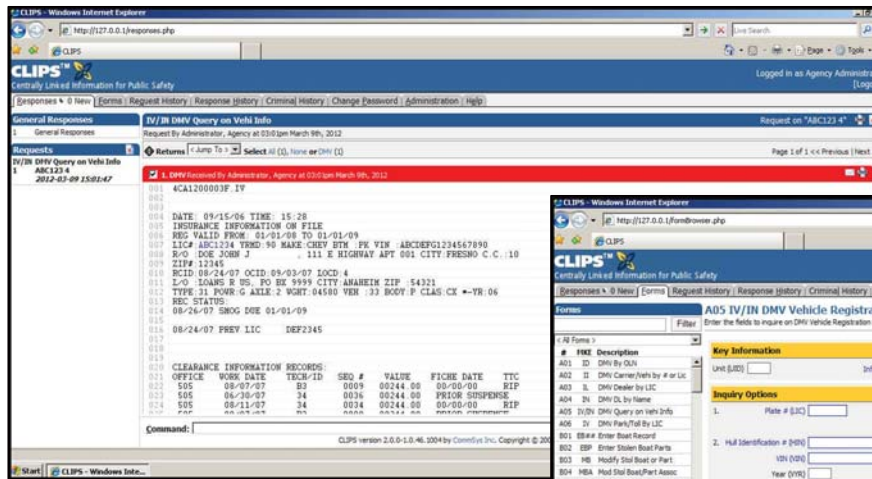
CLIPS - Windows Internet Explorer

http://127.0.0.1/responses.php

Live Search

CLIPS

Page Tools

CLIPS™

Centrally Linked Information for Public Safety

Logged in as Agency Administra [Logo

Responses 0 New | Forms | Request History | Response History | Criminal History | Change Password | Administration | Help

General Responses

1 General Responses

Requests

IV/IN DMV Query on Vehi Info

1 ABC123 4 2012-03-09 15:01:47

IV/IN DMV Query on Vehi Info

Request By Administrator, Agency at 03:01pm March 9th, 2012

Request on "ABC123 4"

Returns <Jump To > Select All (1), None or DMV (1)

Page 1 of 1 << Previous | Next

1. DMV Received By Administrator, Agency at 03:01pm March 9th, 2012

001 4CA1200003F.IV
002
003
004 DATE: 09/15/06 TIME: 15:28
005 INSURANCE INFORMATION ON FILE
006 REG VALID FROM: 01/01/08 TO 01/01/09
007 LIC#:ABC1234 YRMD:90 MAKE:CHEV BTM :PK VIN :ABCDEFG1234567890
008 R/O :DOE JOHN J . 111 E HIGHWAY APT 001 CITY:FRESNO C.C.:10
009 ZIP#:12345
010 RCID:08/24/07 OCID:09/03/07 LOCD:4
011 L/O :LOANS R US, PO BX 9999 CITY:ANAHEIM ZIP :54321
012 TYPE:31 POWR:G AXLE:2 WGHT:04580 VEN :33 BODY:P CLAS:CX *-YR:06
013 REC STATUS:
014 08/26/07 SMOG DUE 01/01/09
015
016 08/24/07 PREV LIC DEF2345
017
018
019
020 CLEARANCE INFORMATION RECORDS:
021 OFFICE WORK DATE TECH/ID SEQ # VALUE FICHE DATE TTC
022 505 08/07/07 B3 0009 00244.00 00/00/00 RIP
023 505 06/30/07 34 0036 00244.00 PRIOR SUSPENSE
024 505 08/11/07 34 0034 00244.00 00/00/00 RIP

Command:

CLIPS version 2.0.0-1.0.46.1004 by CommSys Inc. Copyright © 20

Start | CLIPS - Windows Inte...

CLIPS - Windows Internet Explorer

http://127.0.0.1/formBrowser.php

CLIPS

CLIPS™

Centrally Linked Information for Public Safety

Responses 0 New | Forms | Request History | Response History | Criminal History

Forms

Filter

Enter the fields to inquire on DMV Vehicle Registration

A05 IV/IN DMV Vehicle Registra

<All Forms >

| # | MKE | Description |
|---|---|---|
| A01 | ID | DMV By OLN |
| A02 | II | DMV Carrier/Veh by # or Lic |
| A03 | IL | DMV Dealer by LIC |
| A04 | IN | DMV DL by Name |
| A05 | IV/IN | DMV Query on Vehi Info |
| A06 | IV | DMV Park/Toll By LIC |
| B01 | EB## | Enter Boat Record |
| B02 | EBP | Enter Stolen Boat Parts |
| B03 | MB | Modify Stol Boat or Part |
| B04 | MBA | Mod Stol Boat/Part Assoc |

Key Information

Unit (UID):

Inf

Inquiry Options

1. Plate # (LIC)

2. Hull Identification # (HIN)

VIN (VIN)

Year (VYR)